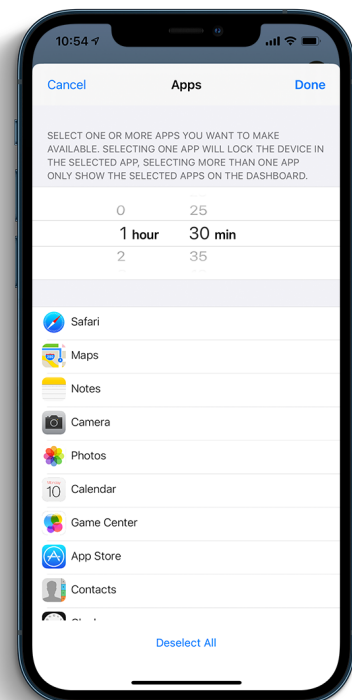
10:54

Cancel

Apps

Done

SELECT ONE OR MORE APPS YOU WANT TO MAKE AVAILABLE. SELECTING ONE APP WILL LOCK THE DEVICE IN THE SELECTED APP, SELECTING MORE THAN ONE APP ONLY SHOW THE SELECTED APPS ON THE DASHBOARD.

0 25
1 hour 30 min
2 35

Safari
Maps
Notes
Camera
Photos
10 Calendar
Game Center
App Store
Contacts

Deselect All